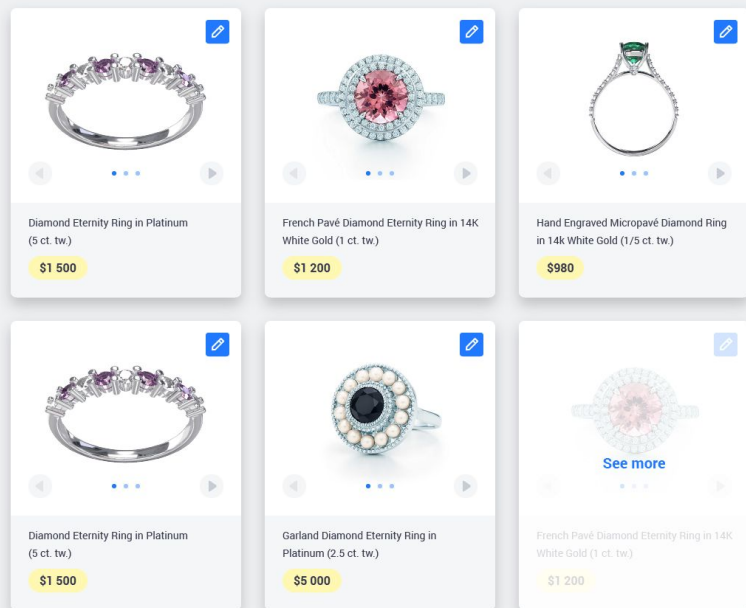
Diamond Eternity Ring in Platinum (5 ct. tw.)

$1 500

French Pavé Diamond Eternity Ring in 14K White Gold (1 ct. tw.)

$1 200

Hand Engraved Micropavé Diamond Ring in 14k White Gold (1/5 ct. tw.)

$980

Diamond Eternity Ring in Platinum (5 ct. tw.)

$1 500

Garland Diamond Eternity Ring in Platinum (2.5 ct. tw.)

$5 000

See more

French Pavé Diamond Eternity Ring in 14K White Gold (1 ct. tw.)

$1 200